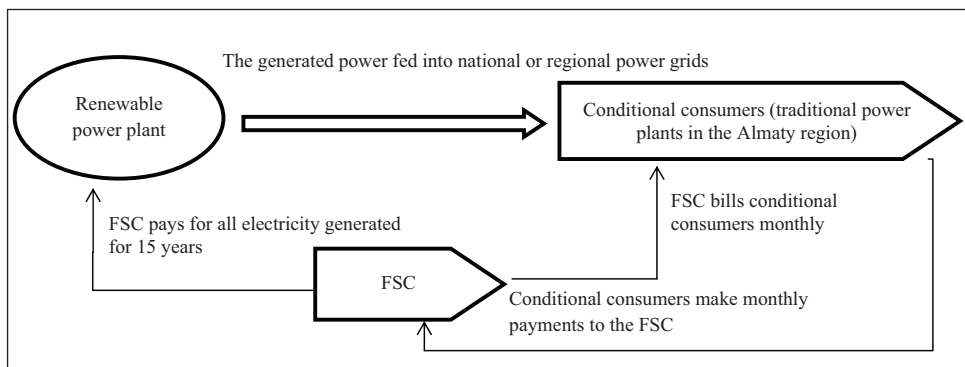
The generated power fed into national or regional power grids

Renewable power plant

Conditional consumers (traditional power plants in the Almaty region)

FSC bills conditional consumers monthly

FSC pays for all electricity generated for 15 years

FSC

Conditional consumers make monthly payments to the FSC